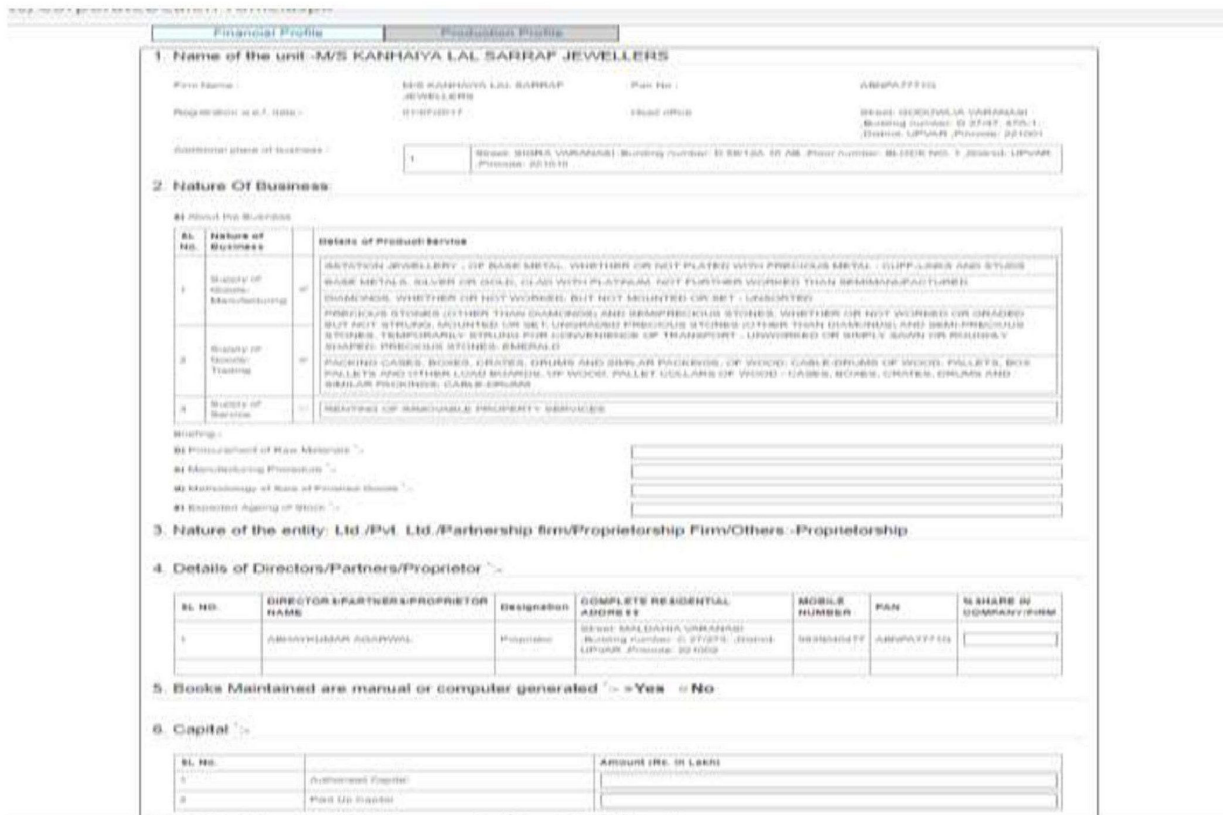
Financial Profile | Production Profile

1. Name of the unit -M/S KANHAIYA LAL SARRAF JEWELLERS

Firm Name : M/S KANHAIYA LAL SARRAF JEWELLERS  Pan No : ABNPA7771G

Registration w.e.f. date : 01/07/2017  Head office : Street: GODOWLIA VARANASI ,Building number: D 27/47, 47A/1 ,District: UPVAR ,Pincode: 221001

Additional place of business : 1 Street: SIGRA VARANASI ,Building number: D 58/12A 16 AB ,Floor number: BLOCK NO. 1 ,District: UPVAR ,Pincode: 221010

2. Nature Of Business

a) About the Business

| SL. No. | Nature of Business | | Details of Product/Service |
|---|---|---|---|
| 1 | Supply of Goods: Manufacturing | | IMITATION JEWELLERY : OF BASE METAL, WHETHER OR NOT PLATED WITH PRECIOUS METAL : CUFF-LINKS AND STUDS |
| | | | BASE METALS, SILVER OR GOLD, CLAD WITH PLATINUM, NOT FURTHER WORKED THAN SEMIMANUFACTURED |
| | | | DIAMONDS, WHETHER OR NOT WORKED, BUT NOT MOUNTED OR SET - UNSORTED |
| 2 | Supply of Goods: Trading | | PRECIOUS STONES (OTHER THAN DIAMONDS) AND SEMIPRECIOUS STONES, WHETHER OR NOT WORKED OR GRADED BUT NOT STRUNG, MOUNTED OR SET; UNGRADED PRECIOUS STONES (OTHER THAN DIAMONDS) AND SEMI-PRECIOUS STONES, TEMPORARILY STRUNG FOR CONVENIENCE OF TRANSPORT - UNWORKED OR SIMPLY SAWN OR ROUGHLY SHAPED: PRECIOUS STONES: EMERALD |
| | | | PACKING CASES, BOXES, CRATES, DRUMS AND SIMILAR PACKINGS, OF WOOD; CABLE-DRUMS OF WOOD; PALLETS, BOX PALLETS AND OTHER LOAD BOARDS, OF WOOD; PALLET COLLARS OF WOOD - CASES, BOXES, CRATES, DRUMS AND SIMILAR PACKINGS: CABLE-DRUMS |
| 3 | Supply of Service | | RENTING OF IMMOVABLE PROPERTY SERVICES |

Briefing :
b) Procurement of Raw Materials :-
c) Manufacturing Procedure :-
d) Methodology of Sale of Finished Goods :-
e) Expected Ageing of Stock :-

3. Nature of the entity: Ltd./Pvt. Ltd./Partnership firm/Proprietorship Firm/Others -Proprietorship

4. Details of Directors/Partners/Proprietor :-

| SL NO. | DIRECTOR'S/PARTNER'S/PROPRIETOR NAME | Designation | COMPLETE RESIDENTIAL ADDRESS | MOBILE NUMBER | PAN | % SHARE IN COMPANY/FIRM |
|---|---|---|---|---|---|---|
| 1 | ABHAYKUMAR AGARWAL | Proprietor | Street: MALDAHIA VARANASI ,Building number: C 27/270 ,District: UPVAR ,Pincode: 221002 | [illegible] | ABNPA7771G | |

5. Books Maintained are manual or computer generated :- Yes No

6. Capital :-

| SL No. | | Amount (Rs. In Lakh) |
|---|---|---|
| 1 | Authorised Capital | |
| 2 | Paid Up Capital | |